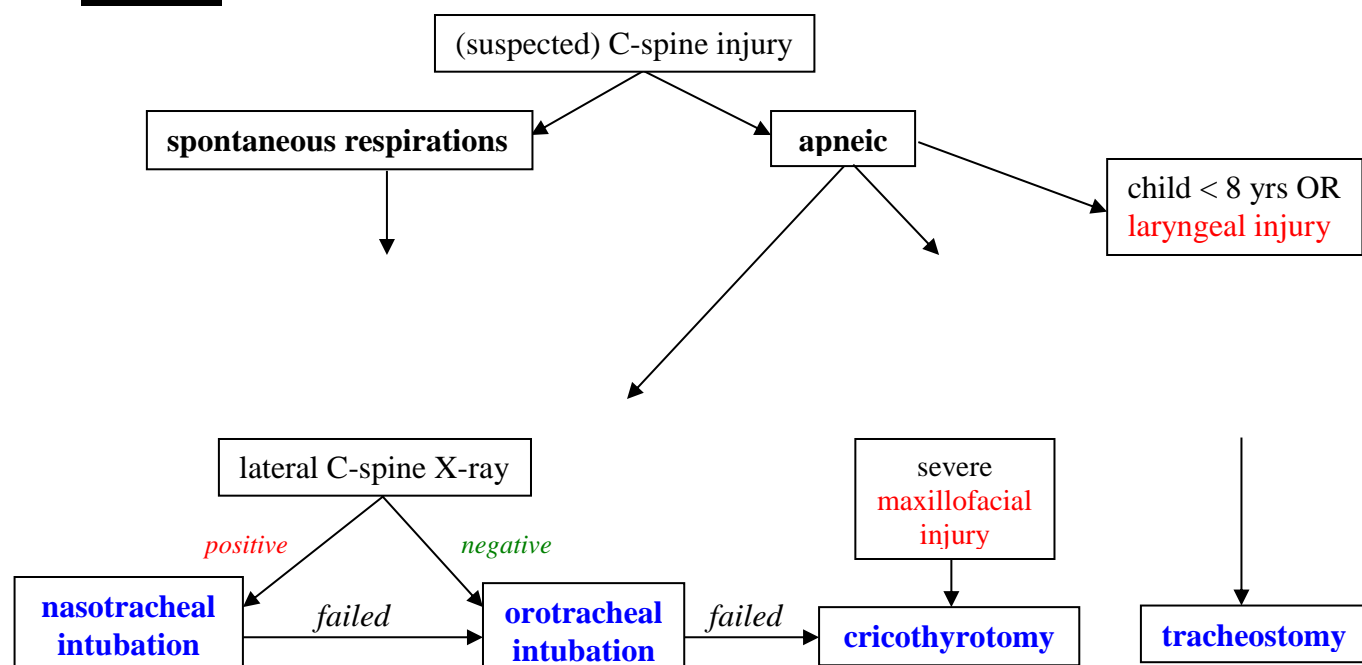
(suspected) C-spine injury

spontaneous respirations

apneic

child < 8 yrs OR laryngeal injury

lateral C-spine X-ray

positive

negative

severe maxillofacial injury

nasotracheal intubation

failed

orotracheal intubation

failed

cricothyrotomy

tracheostomy